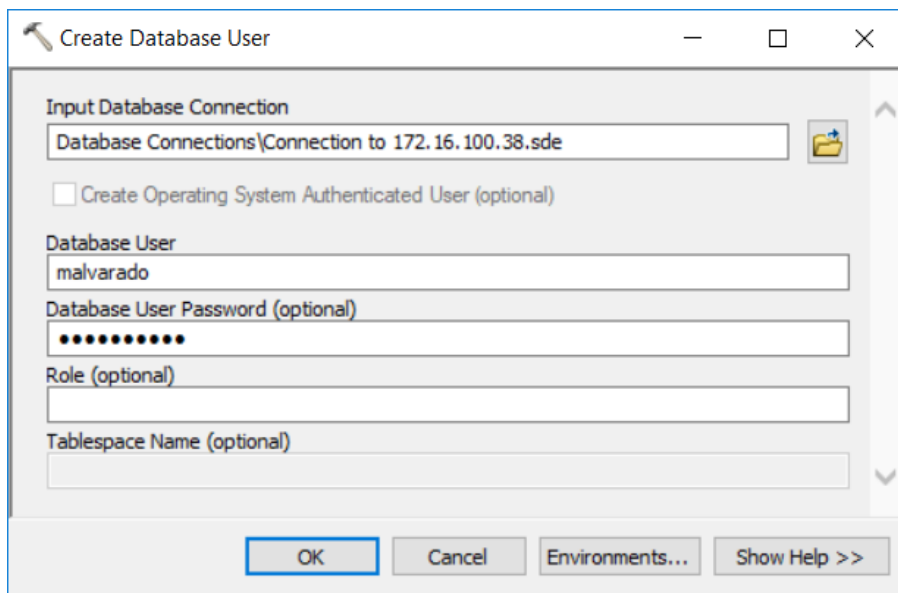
Create Database User

Input Database Connection

Database Connections\Connection to 172.16.100.38.sde

Create Operating System Authenticated User (optional)

Database User

malvarado

Database User Password (optional)

•••••••••••

Role (optional)

Tablespace Name (optional)

OK

Cancel

Environments...

Show Help >>